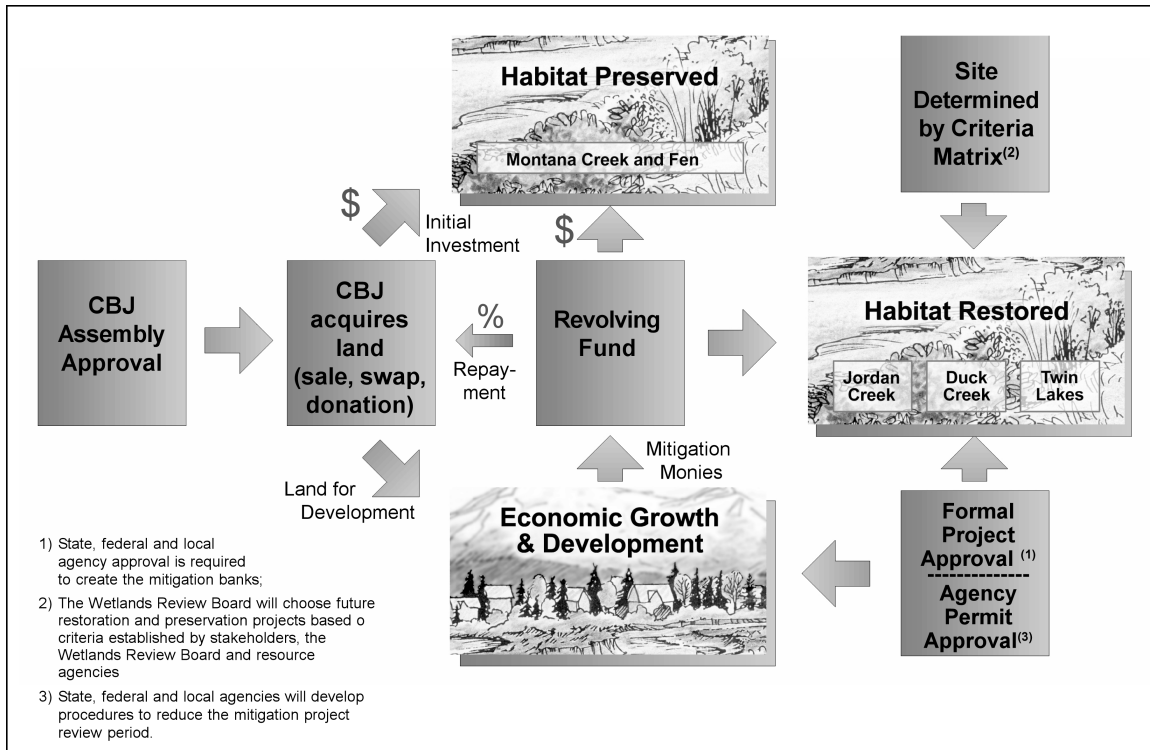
Habitat Preserved

Montana Creek and Fen

Site Determined by Criteria Matrix$^{(2)}$

\$

Initial Investment

\$

CBJ Assembly Approval

CBJ acquires land (sale, swap, donation)

%

Repayment

Revolving Fund

Habitat Restored

Jordan Creek

Duck Creek

Twin Lakes

Mitigation Monies

Land for Development

Economic Growth & Development

Formal Project Approval $^{(1)}$
--------------
Agency Permit Approval$^{(3)}$

1) State, federal and local agency approval is required to create the mitigation banks;

2) The Wetlands Review Board will choose future restoration and preservation projects based o criteria established by stakeholders, the Wetlands Review Board and resource agencies

3) State, federal and local agencies will develop procedures to reduce the mitigation project review period.